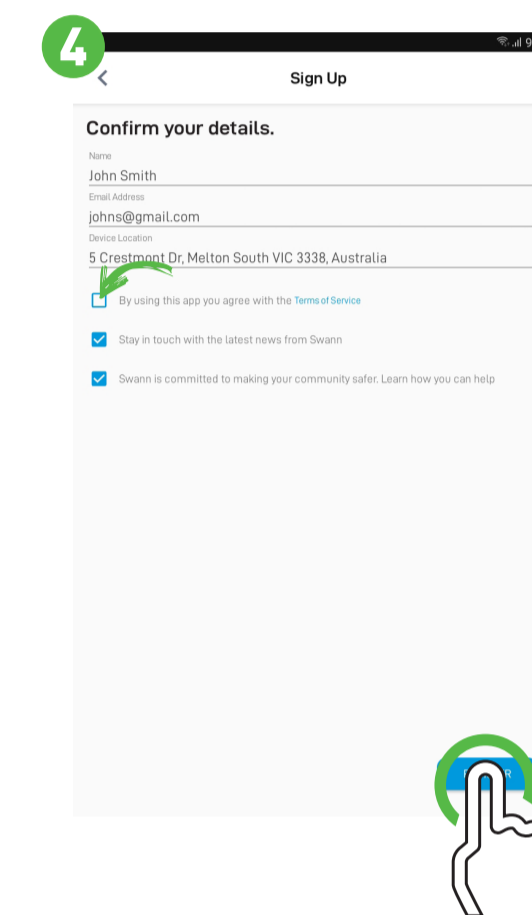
4

Sign Up

Confirm your details.

Name
John Smith

Email Address
johns@gmail.com

Device Location
5 Crestmont Dr, Melton South VIC 3338, Australia

By using this app you agree with the Terms of Service

Stay in touch with the latest news from Swann

Swann is committed to making your community safer. Learn how you can help

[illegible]